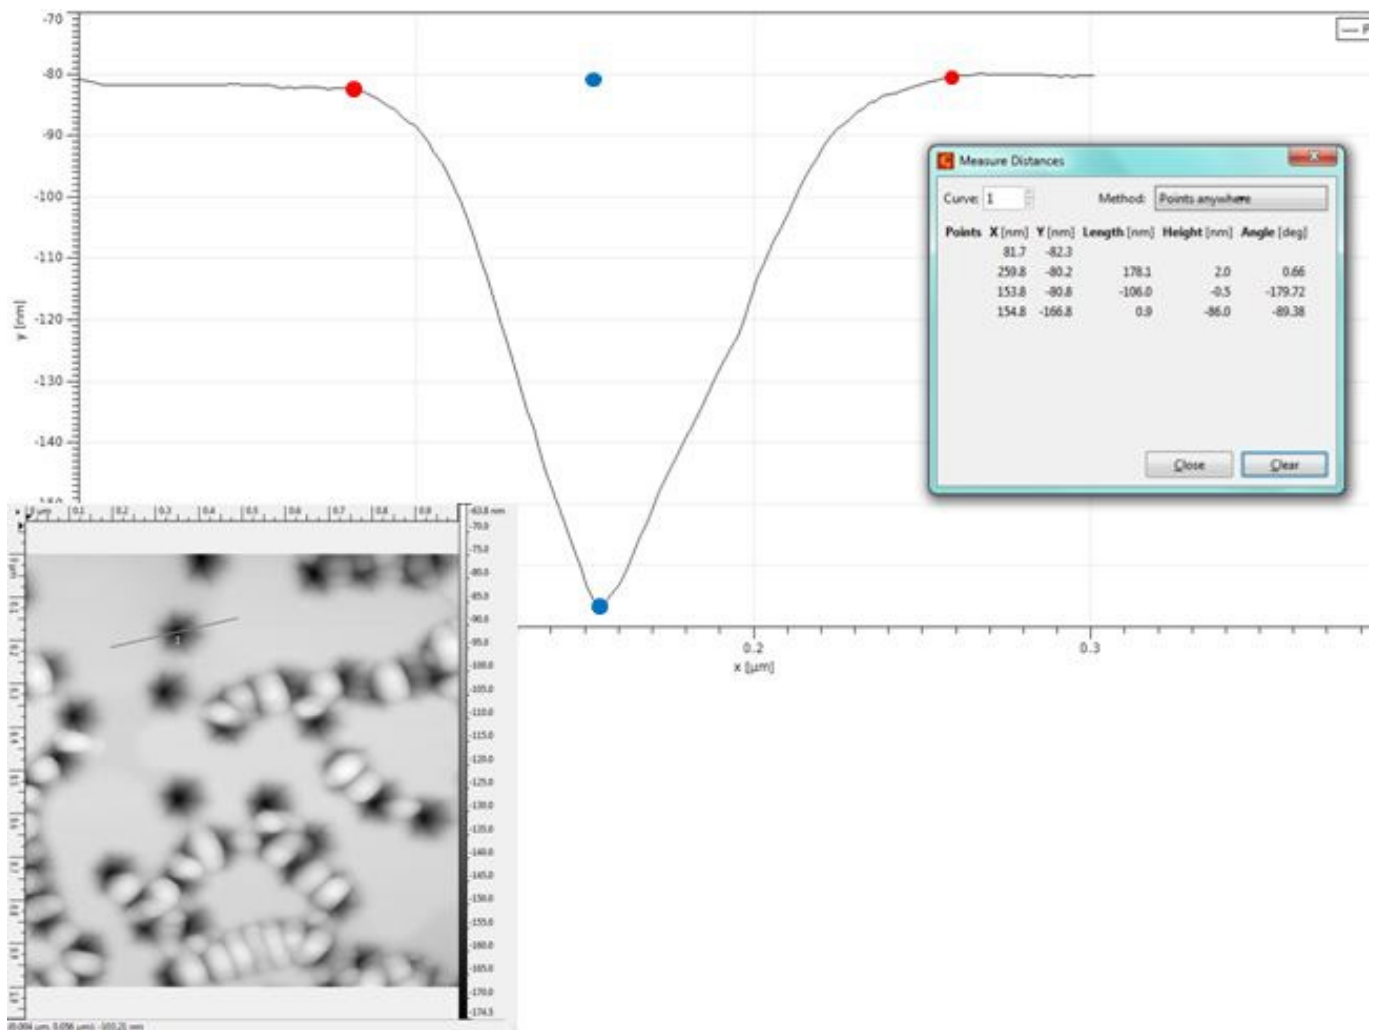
-70
-80
-90
-100
-110
-120
-130
-140
y [nm]

0.2
0.3
x [µm]

Measure Distances
Curve: 1
Method: Points anywhere

| Points | X [nm] | Y [nm] | Length [nm] | Height [nm] | Angle [deg] |
|---|---|---|---|---|---|
| | 81.7 | -82.3 | | | |
| | 259.8 | -80.2 | 178.1 | 2.0 | 0.66 |
| | 153.8 | -80.8 | -106.0 | -0.5 | -179.72 |
| | 154.8 | -166.8 | 0.9 | -86.0 | -89.38 |

Close
Clear

0.1 0.2 0.3 0.4 0.5 0.6 0.7 0.8 0.9
-63.8 nm
-70.0
-75.0
-80.0
-85.0
-90.0
-95.0
-100.0
-105.0
-110.0
-115.0
-120.0
-125.0
-130.0
-135.0
-140.0
-145.0
-150.0
-155.0
-160.0
-165.0
-170.0
-174.5
1
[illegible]